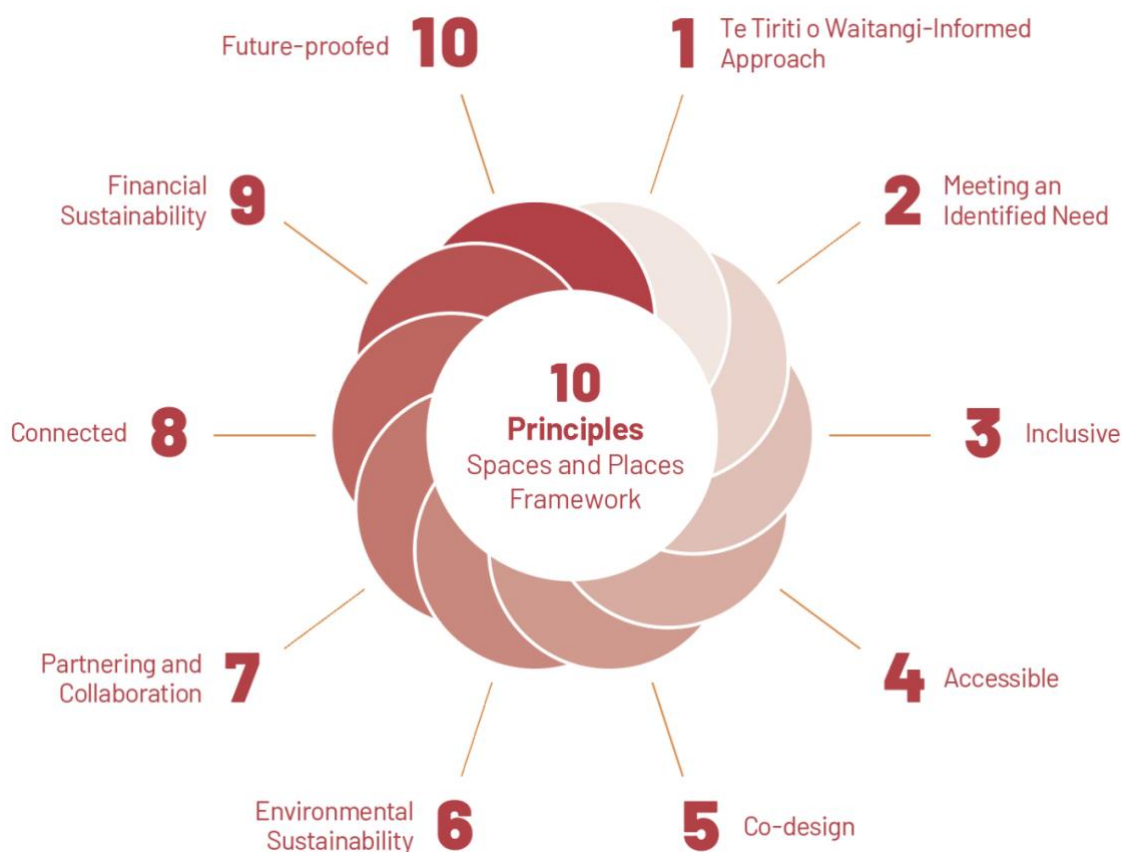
10
Principles
Spaces and Places Framework

1 Te Tiriti o Waitangi-Informed Approach

2 Meeting an Identified Need

3 Inclusive

4 Accessible

5 Co-design

6 Environmental Sustainability

7 Partnering and Collaboration

8 Connected

9 Financial Sustainability

10 Future-proofed